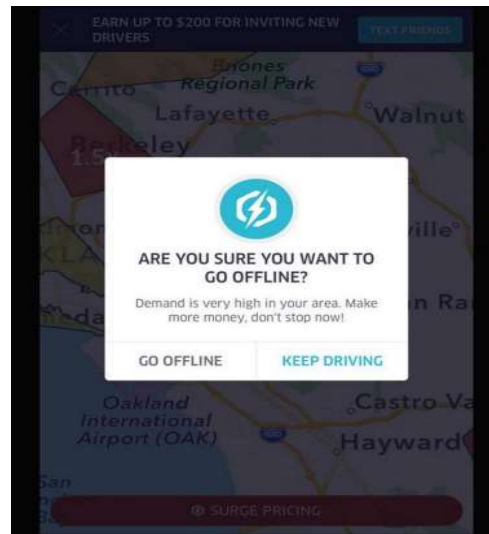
EARN UP TO $200 FOR INVITING NEW DRIVERS

TEXT FRIENDS

Briones Regional Park

Cerrito

Lafayette

Walnut

Berkeley

1.5

ville

n Ra

ARE YOU SURE YOU WANT TO GO OFFLINE?

Demand is very high in your area. Make more money, don't stop now!

GO OFFLINE

KEEP DRIVING

Oakland International Airport (OAK)

Castro Va

Hayward

San

SURGE PRICING